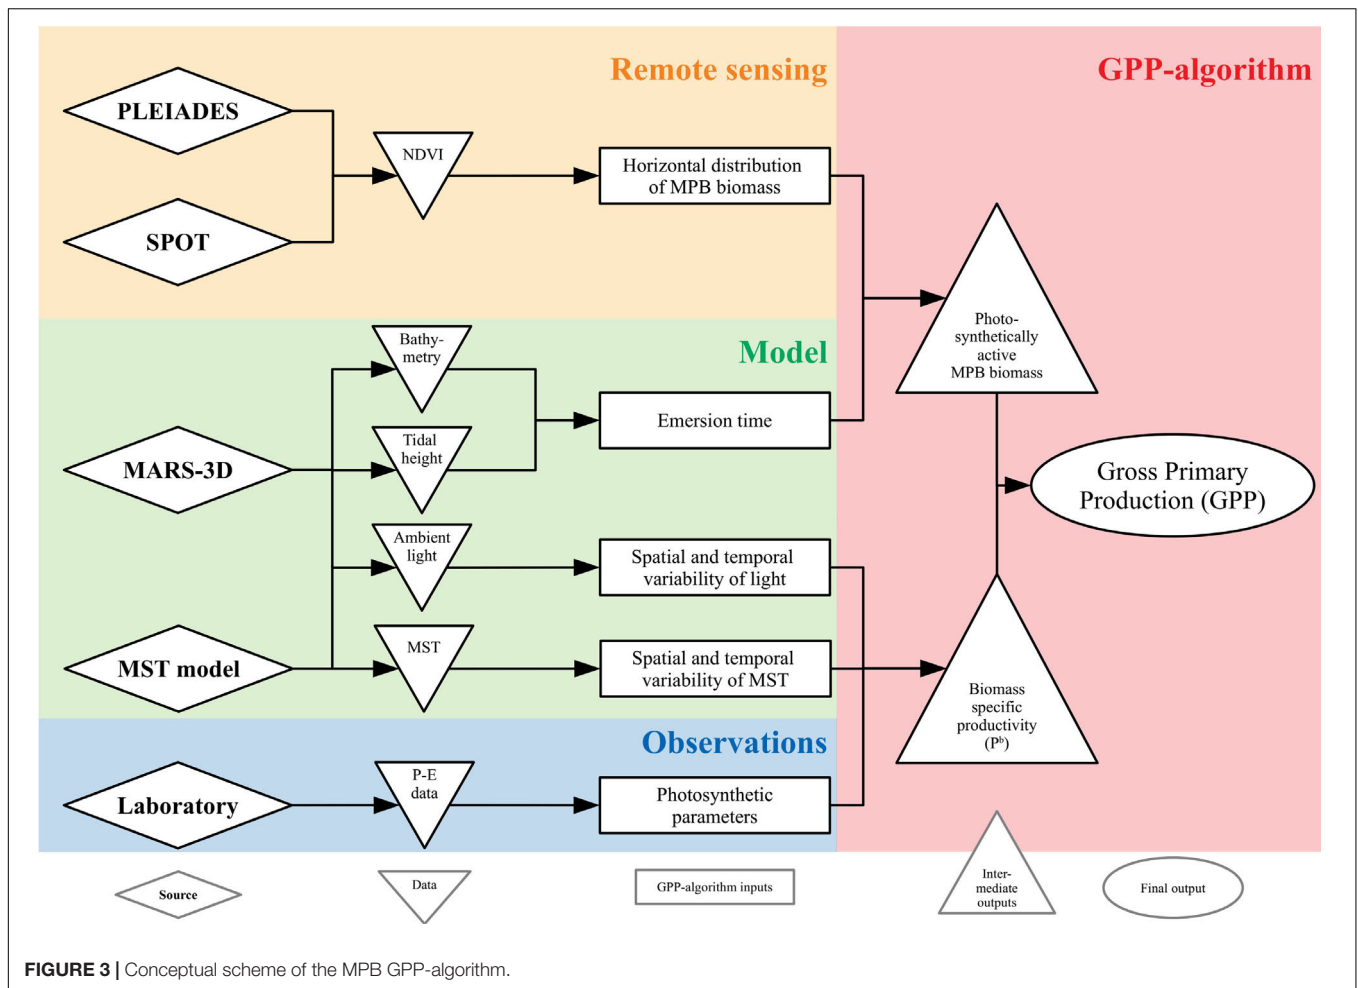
Remote sensing

GPP-algorithm

PLEIADES

SPOT

NDVI

Horizontal distribution of MPB biomass

Model

Bathymetry

Tidal height

MARS-3D

Emersion time

Photosynthetically active MPB biomass

Gross Primary Production (GPP)

Ambient light

Spatial and temporal variability of light

MST model

MST

Spatial and temporal variability of MST

Biomass specific productivity ($P^b$)

Observations

Laboratory

P-E data

Photosynthetic parameters

Source

Data

GPP-algorithm inputs

Intermediate outputs

Final output

FIGURE 3 | Conceptual scheme of the MPB GPP-algorithm.